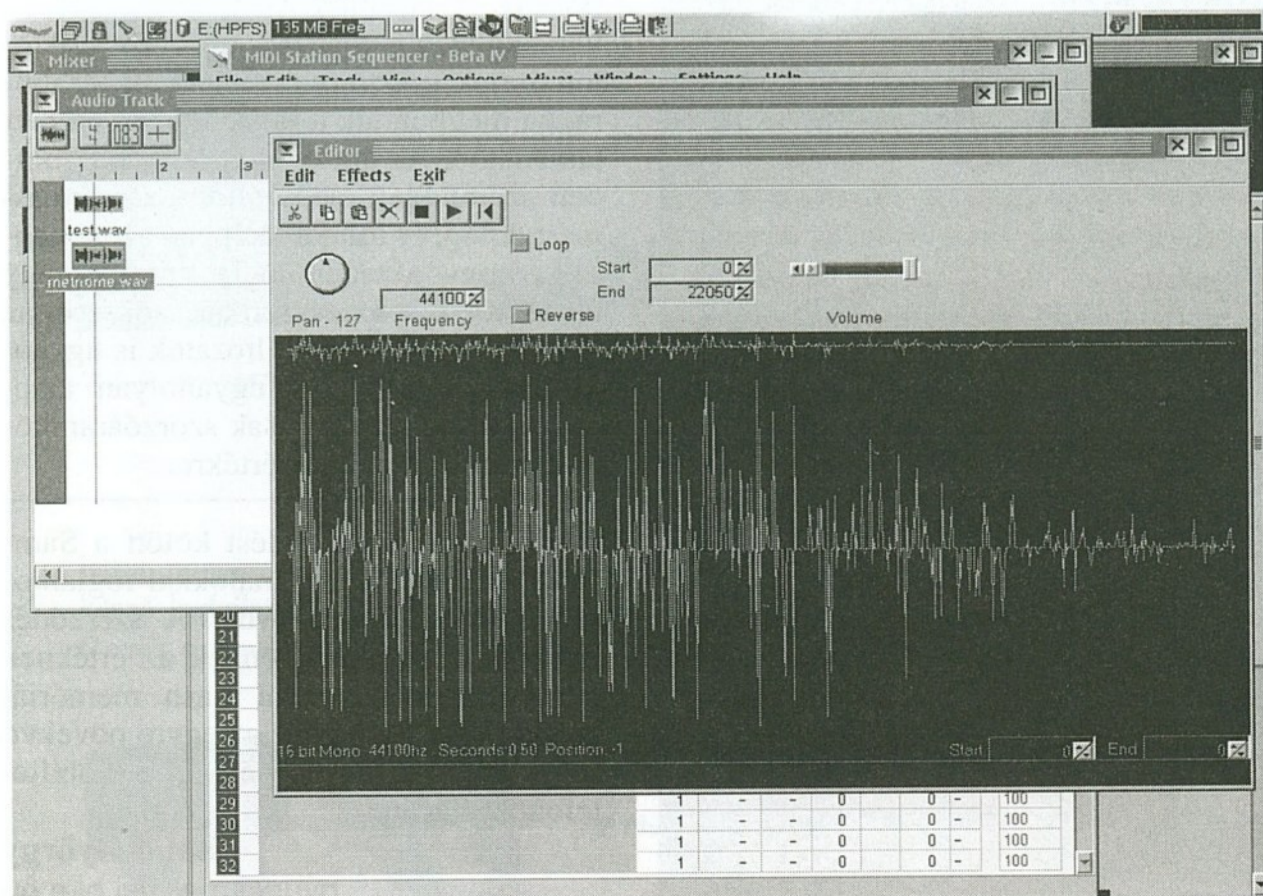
E:(HPFS) 135 MB Free

Mixer

MIDI Station Sequencer - Beta IV

Audio Track

4 083

1 2 3

test.wav

metronome.wav

Editor

Edit Effects Exit

Loop

Start 0

End 22050

44100

Pan - 127 Frequency

Reverse

Volume

16 bit Mono 44100hz Seconds:0.50 Position: -1

Start 0 End 0

20
21
22
23
24
25
26
27
28
29
30
31
32

| 1 | - | - | 0 | 0 | - | 100 |
|---|---|---|---|---|---|---|
| 1 | - | - | 0 | 0 | - | 100 |
| 1 | - | - | 0 | 0 | - | 100 |
| 1 | - | - | 0 | 0 | - | 100 |